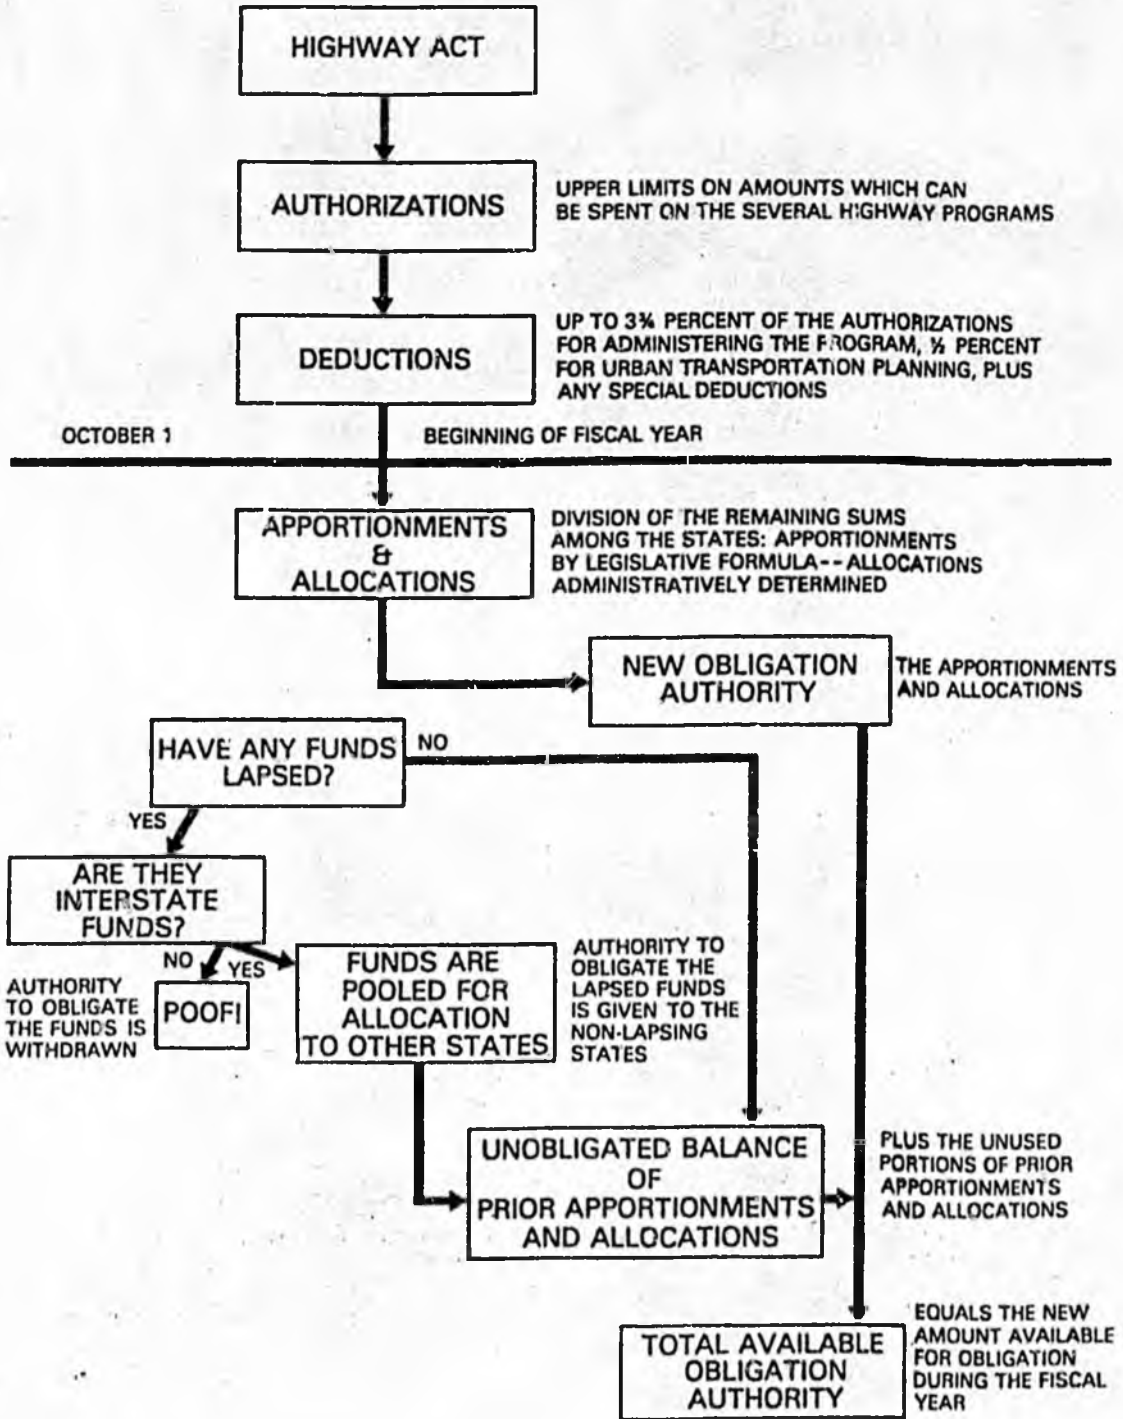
HIGHWAY ACT

AUTHORIZATIONS

UPPER LIMITS ON AMOUNTS WHICH CAN BE SPENT ON THE SEVERAL HIGHWAY PROGRAMS

DEDUCTIONS

UP TO 3¾ PERCENT OF THE AUTHORIZATIONS FOR ADMINISTERING THE PROGRAM, ½ PERCENT FOR URBAN TRANSPORTATION PLANNING, PLUS ANY SPECIAL DEDUCTIONS

OCTOBER 1

BEGINNING OF FISCAL YEAR

APPORTIONMENTS & ALLOCATIONS

DIVISION OF THE REMAINING SUMS AMONG THE STATES: APPORTIONMENTS BY LEGISLATIVE FORMULA - - ALLOCATIONS ADMINISTRATIVELY DETERMINED

NEW OBLIGATION AUTHORITY

THE APPORTIONMENTS AND ALLOCATIONS

HAVE ANY FUNDS LAPSED?

NO

YES

ARE THEY INTERSTATE FUNDS?

NO

YES

AUTHORITY TO OBLIGATE THE FUNDS IS WITHDRAWN

POOF!

FUNDS ARE POOLED FOR ALLOCATION TO OTHER STATES

AUTHORITY TO OBLIGATE THE LAPSED FUNDS IS GIVEN TO THE NON-LAPSING STATES

UNOBLIGATED BALANCE OF PRIOR APPORTIONMENTS AND ALLOCATIONS

PLUS THE UNUSED PORTIONS OF PRIOR APPORTIONMENTS AND ALLOCATIONS

TOTAL AVAILABLE OBLIGATION AUTHORITY

EQUALS THE NEW AMOUNT AVAILABLE FOR OBLIGATION DURING THE FISCAL YEAR